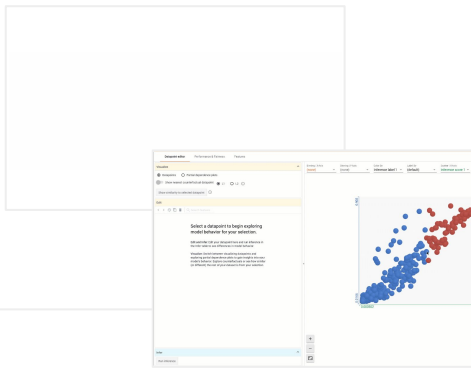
Datapoint editor
Performance & Fairness
Features

Visualize

Datapoints
Partial dependence plots

Show nearest counterfactual datapoint

Show similarity to selected datapoint

Edit

Select a datapoint to begin exploring model behavior for your selection.

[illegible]

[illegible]

Infer

Run inference

Binning | X-Axis
(none)

Binning | Y-Axis
(none)

Color By
(inference label 1)

Label By
(default)

Scatter | X-Axis
(inference score 1)